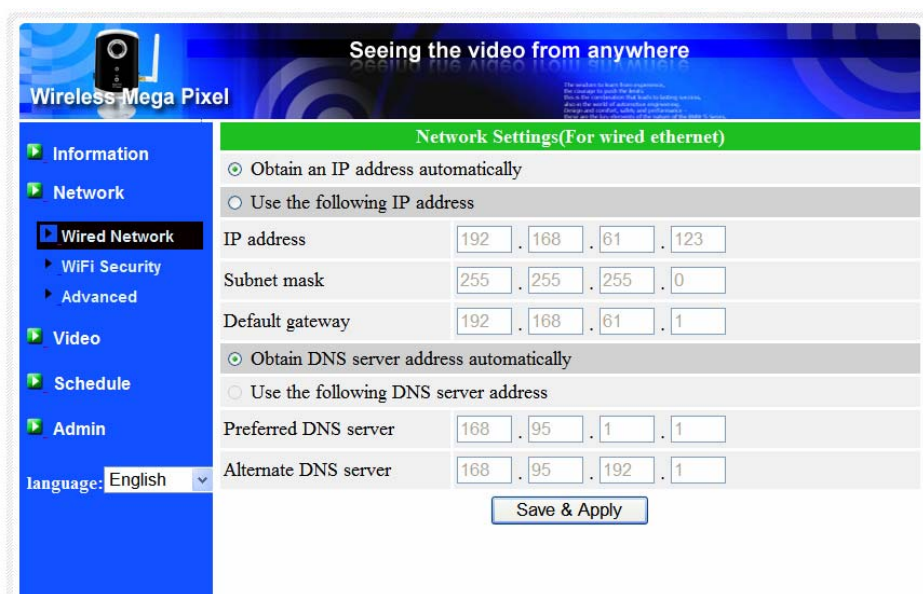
Wireless Mega Pixel

Seeing the video from anywhere

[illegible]

Information
Network
Wired Network
WiFi Security
Advanced
Video
Schedule
Admin

language: English

Network Settings(For wired ethernet)

Obtain an IP address automatically

Use the following IP address

| | | | | |
|---|---|---|---|---|
| IP address | 192 | 168 | 61 | 123 |
| Subnet mask | 255 | 255 | 255 | 0 |
| Default gateway | 192 | 168 | 61 | 1 |

Obtain DNS server address automatically

Use the following DNS server address

| | | | | |
|---|---|---|---|---|
| Preferred DNS server | 168 | 95 | 1 | 1 |
| Alternate DNS server | 168 | 95 | 192 | 1 |

Save & Apply